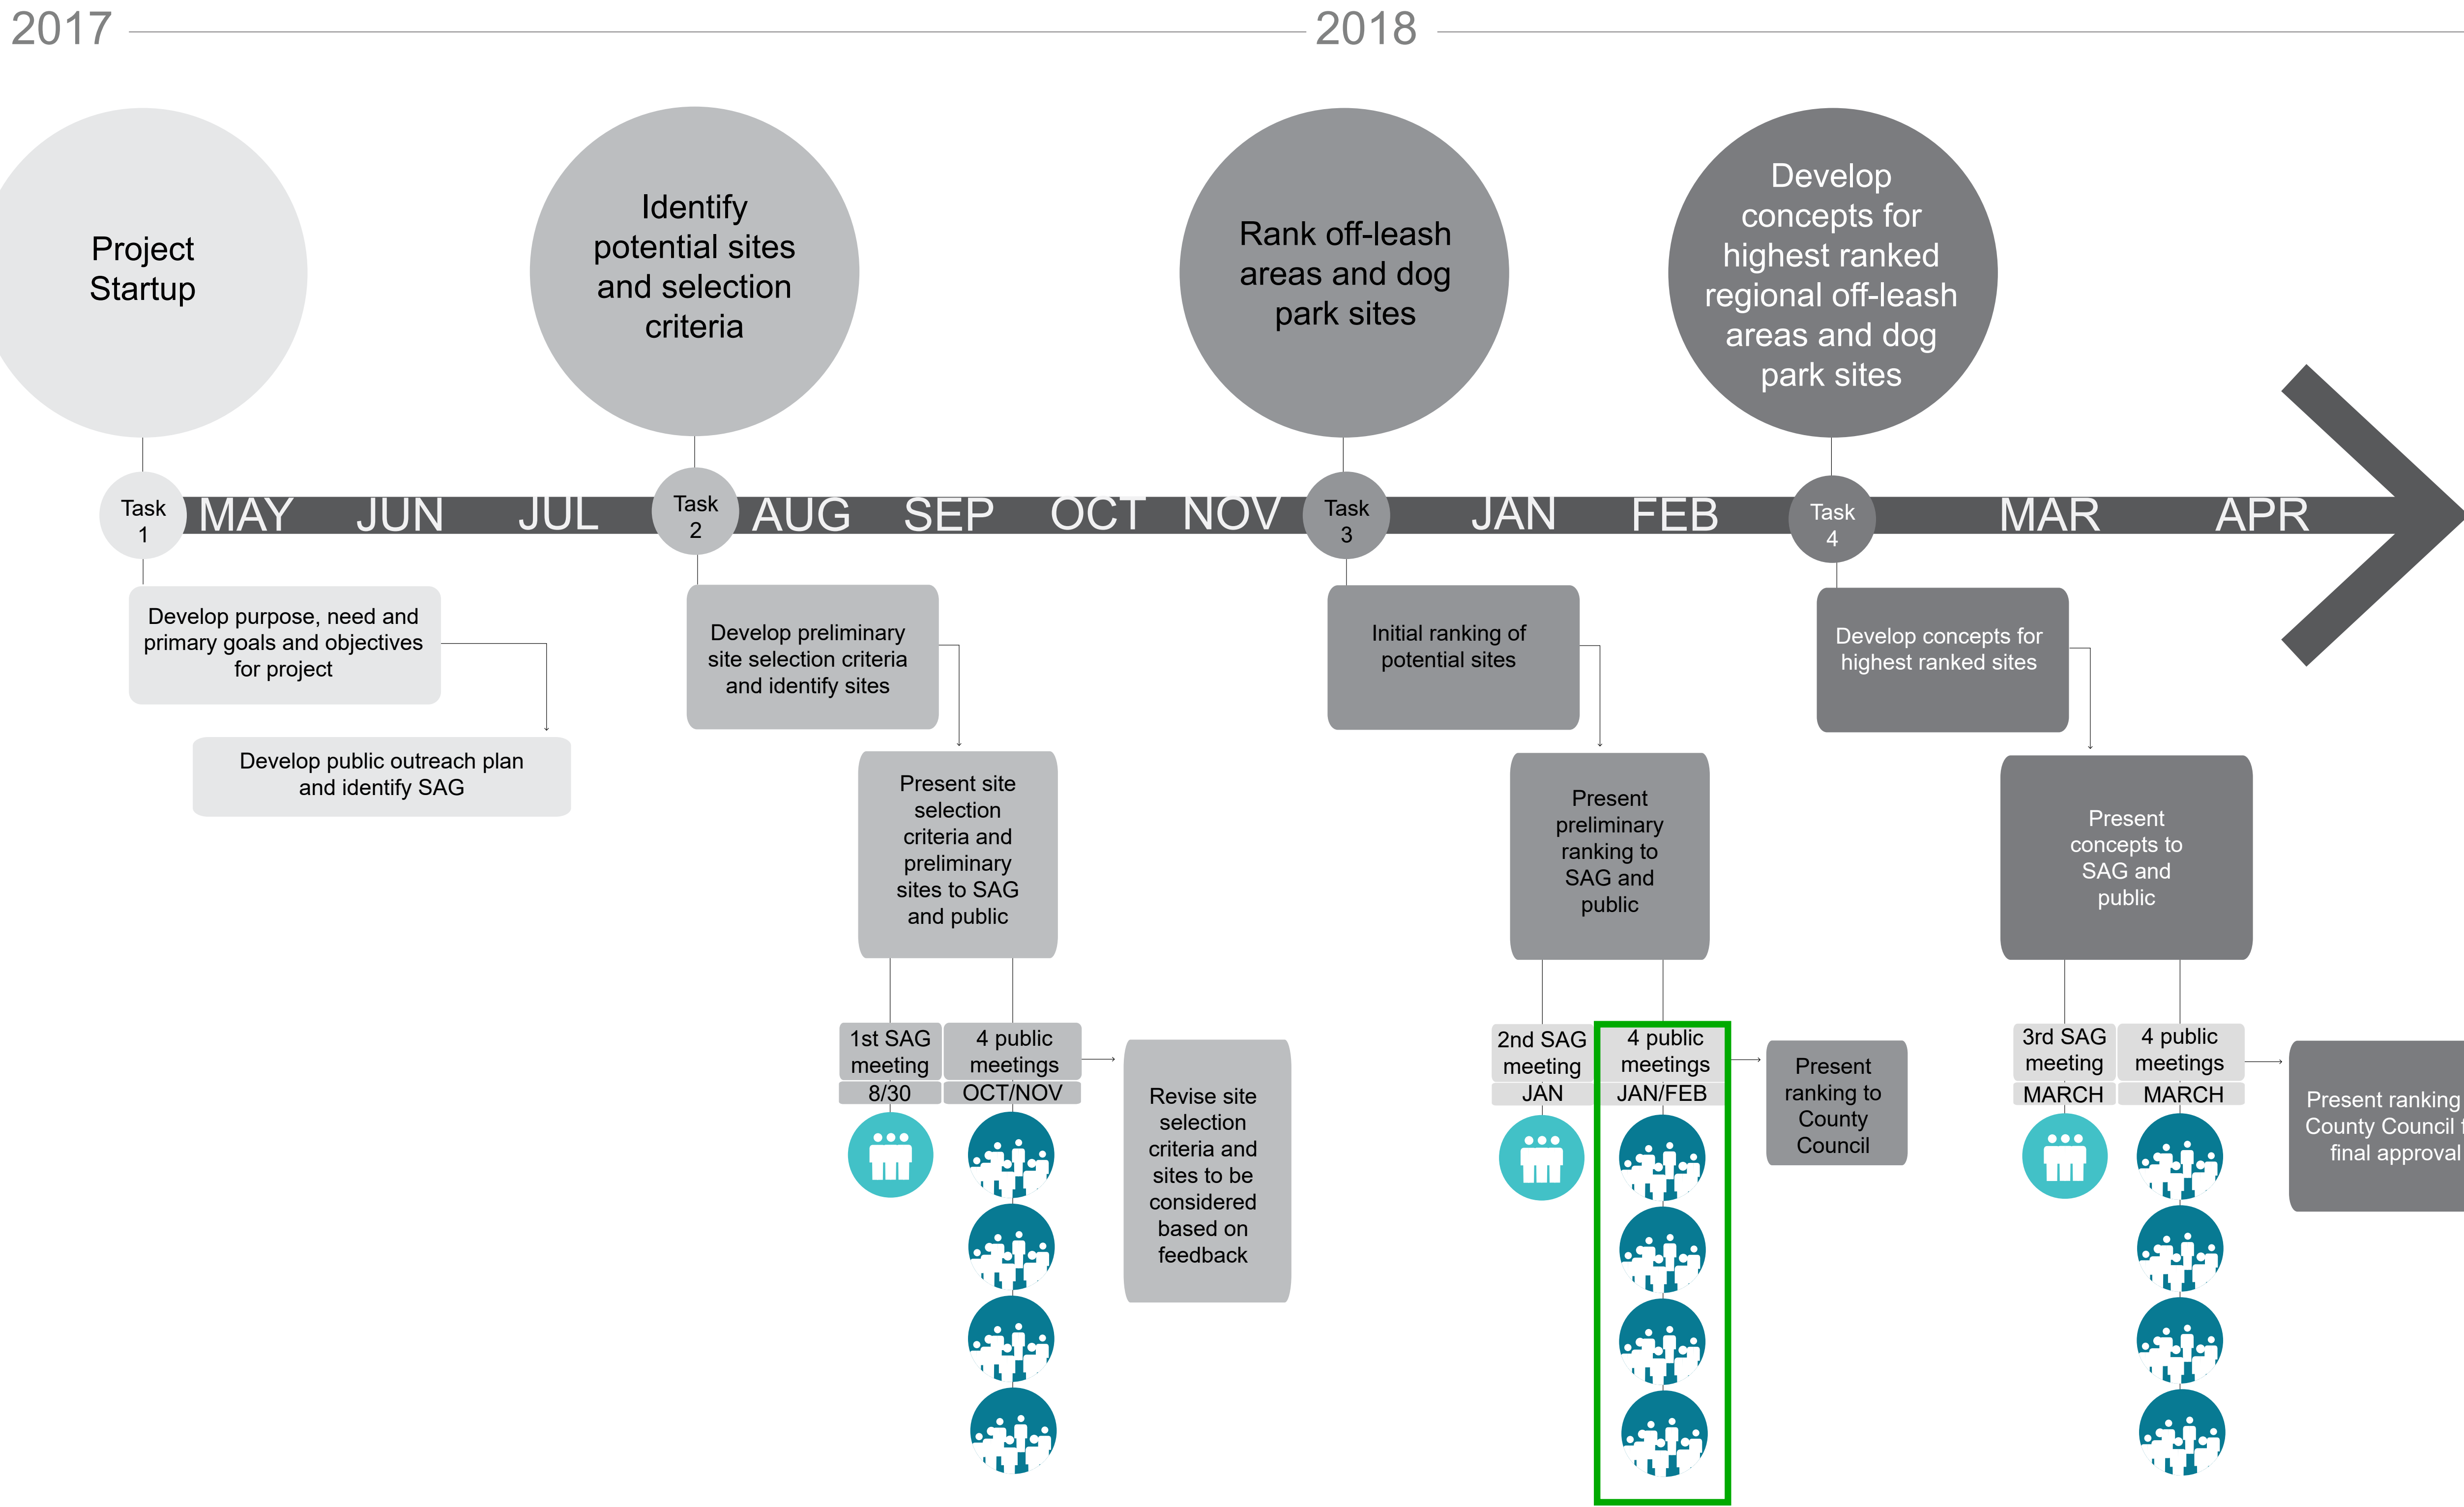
2017

2018

Project Startup

Identify potential sites and selection criteria

Rank off-leash areas and dog park sites

Develop concepts for highest ranked regional off-leash areas and dog park sites

Task 1 MAY JUN JUL Task 2 AUG SEP OCT NOV Task 3 JAN FEB Task 4 MAR APR

Develop purpose, need and primary goals and objectives for project

Develop public outreach plan and identify SAG

Develop preliminary site selection criteria and identify sites

Present site selection criteria and preliminary sites to SAG and public

1st SAG meeting 8/30

4 public meetings OCT/NOV

Revise site selection criteria and sites to be considered based on feedback

Initial ranking of potential sites

Present preliminary ranking to SAG and public

2nd SAG meeting JAN

4 public meetings JAN/FEB

Present ranking to County Council

Develop concepts for highest ranked sites

Present concepts to SAG and public

3rd SAG meeting MARCH

4 public meetings MARCH

Present ranking County Council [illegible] final approval